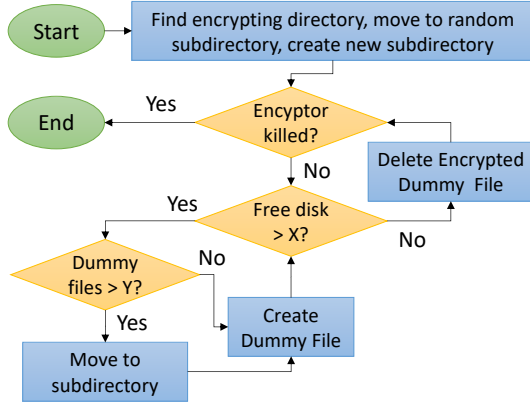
Start

Find encrypting directory, move to random subdirectory, create new subdirectory

End

Yes

Encyptor killed?

No

Delete Encrypted Dummy File

Yes

Free disk > X?

No

No

Dummy files > Y?

Yes

Create Dummy File

Move to subdirectory